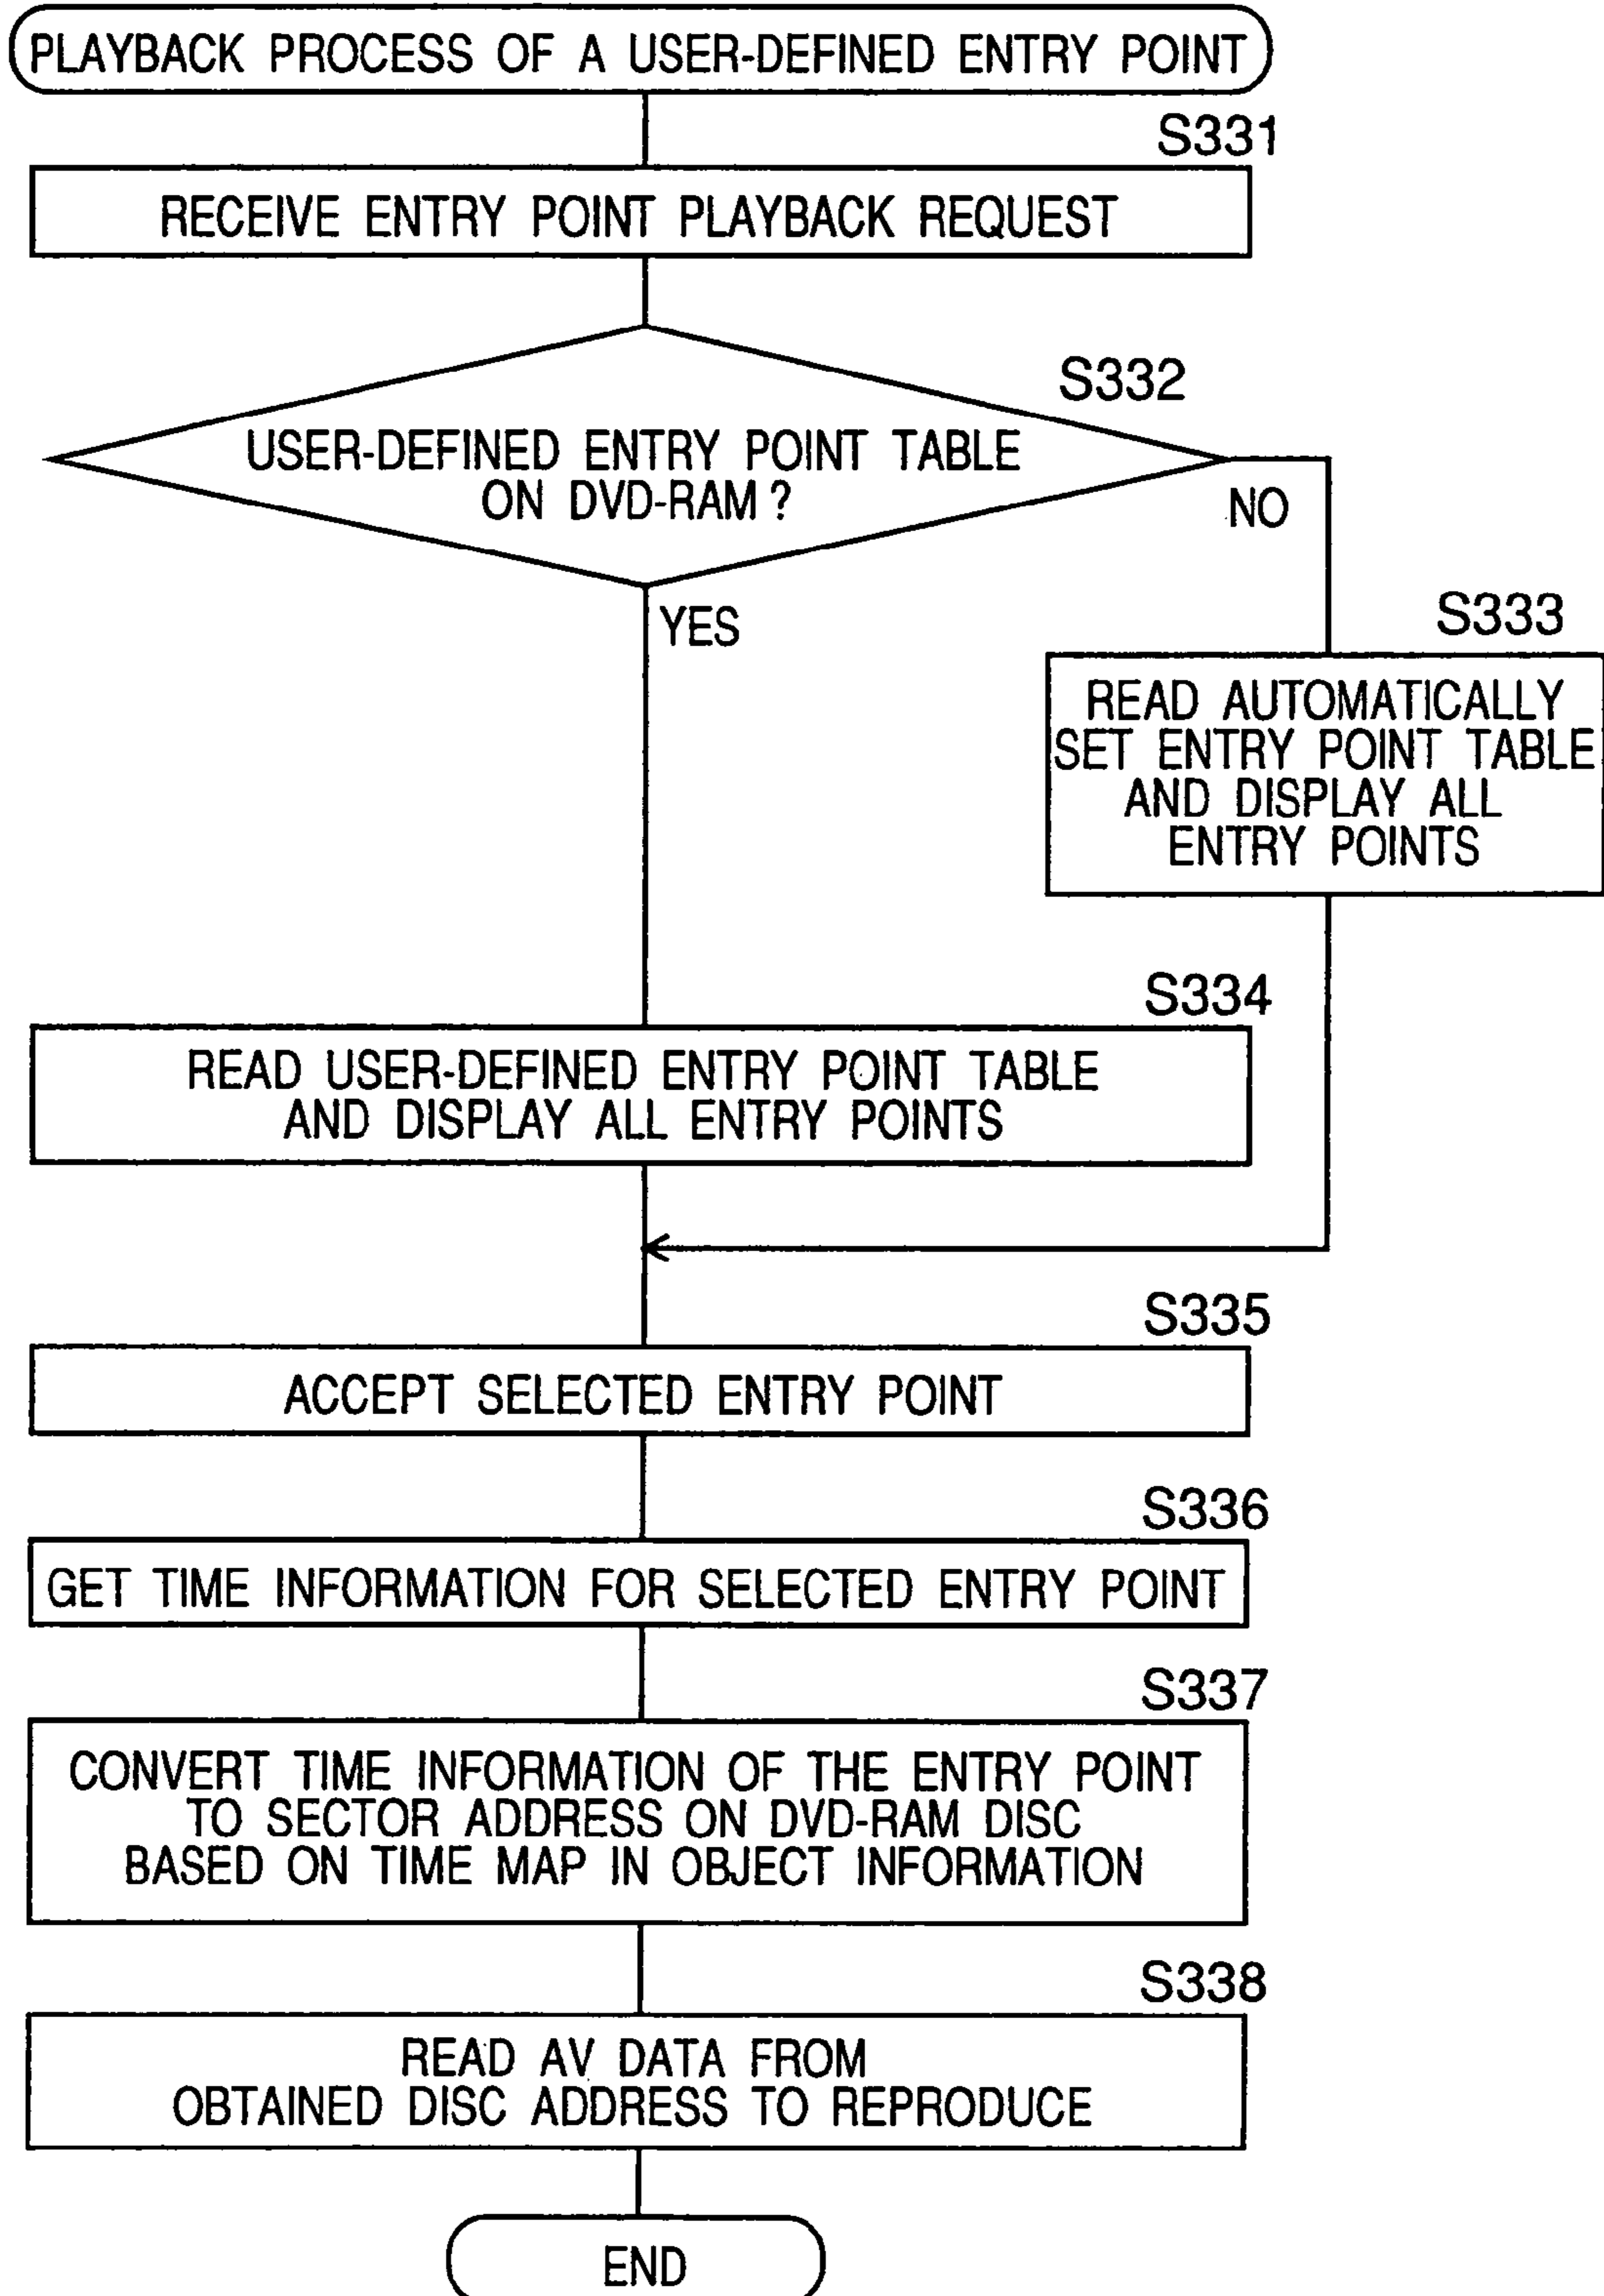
PLAYBACK PROCESS OF A USER-DEFINED ENTRY POINT

S331

RECEIVE ENTRY POINT PLAYBACK REQUEST

S332

USER-DEFINED ENTRY POINT TABLE ON DVD-RAM ?

NO

YES

S333

READ AUTOMATICALLY SET ENTRY POINT TABLE AND DISPLAY ALL ENTRY POINTS

S334

READ USER-DEFINED ENTRY POINT TABLE AND DISPLAY ALL ENTRY POINTS

S335

ACCEPT SELECTED ENTRY POINT

S336

GET TIME INFORMATION FOR SELECTED ENTRY POINT

S337

CONVERT TIME INFORMATION OF THE ENTRY POINT TO SECTOR ADDRESS ON DVD-RAM DISC BASED ON TIME MAP IN OBJECT INFORMATION

S338

READ AV DATA FROM OBTAINED DISC ADDRESS TO REPRODUCE

END